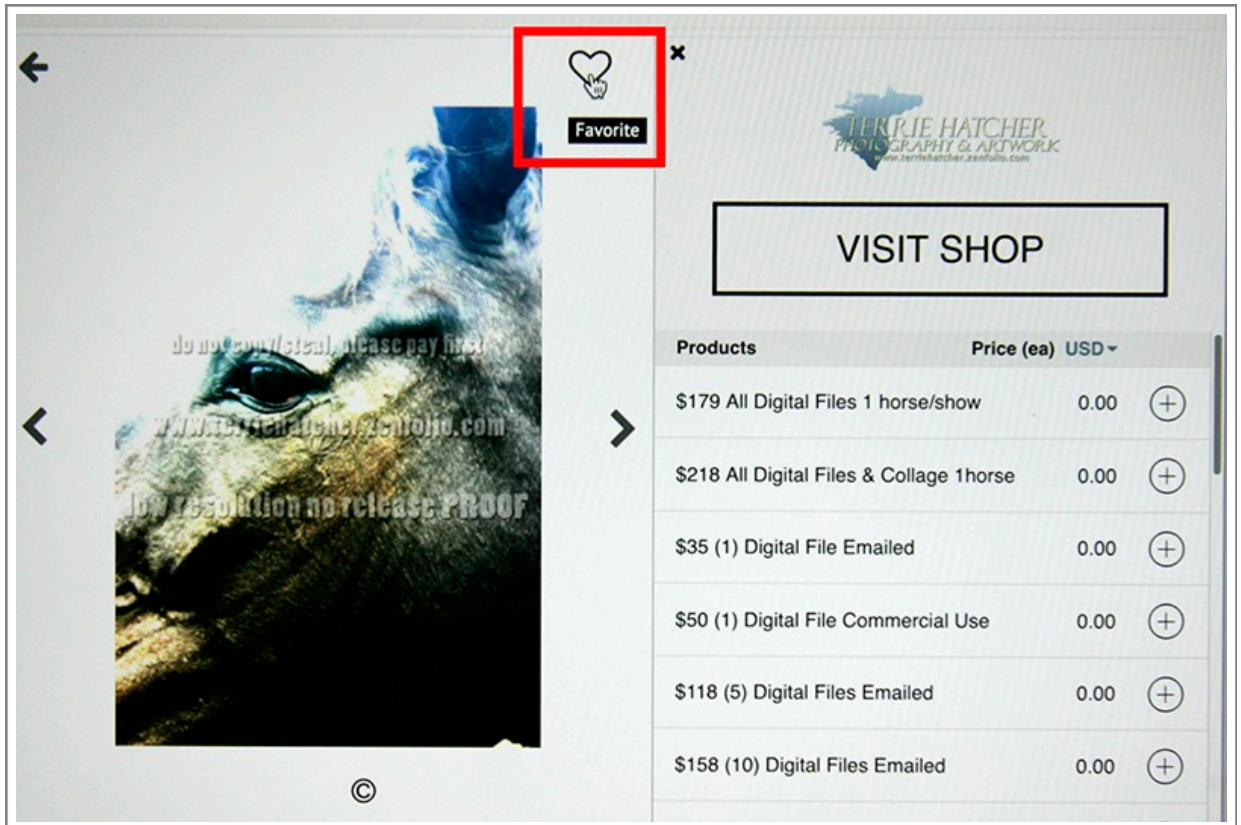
Favorite

do not copy/steal, please pay first
www.terriehatcher.zenfolio.com
low resolution no release PROOF

©

TERRIE HATCHER
PHOTOGRAPHY & ARTWORK
www.terriehatcher.zenfolio.com

VISIT SHOP

| Products | Price (ea) USD |
|---|---|
| $179 All Digital Files 1 horse/show | 0.00 |
| $218 All Digital Files & Collage 1horse | 0.00 |
| $35 (1) Digital File Emailed | 0.00 |
| $50 (1) Digital File Commercial Use | 0.00 |
| $118 (5) Digital Files Emailed | 0.00 |
| $158 (10) Digital Files Emailed | 0.00 |